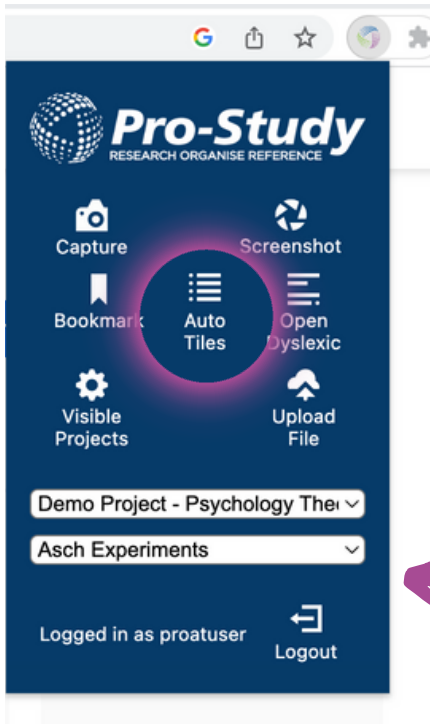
Pro-Study
RESEARCH ORGANISE REFERENCE

Capture

Screenshot

Bookmark

Auto Tiles

Open Dyslexic

Visible Projects

Upload File

Demo Project - Psychology The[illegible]

Asch Experiments

Logged in as proatuser

Logout